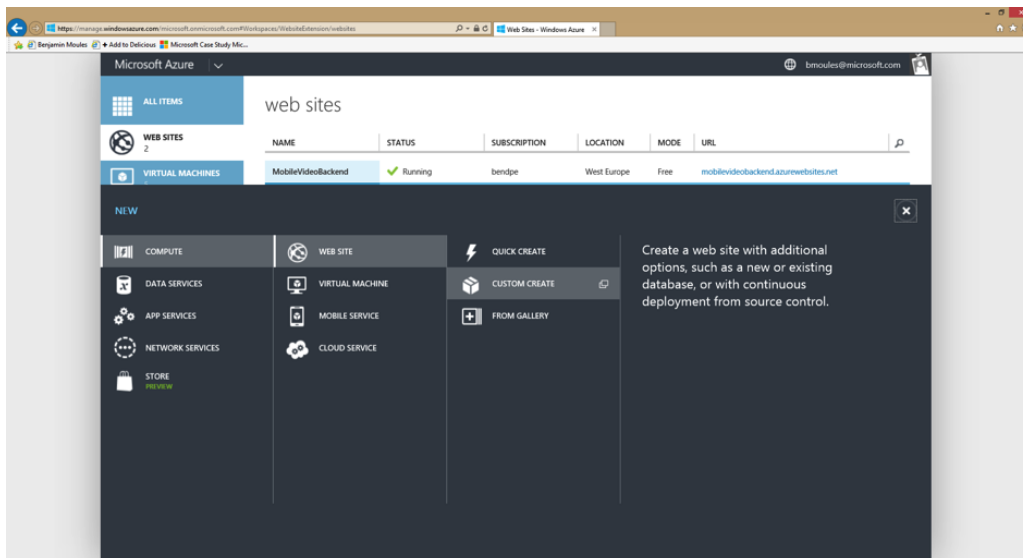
https://manage.windowsazure.com/microsoft.onmicrosoft.com#Workspaces/WebsiteExtension/websites

Web Sites - Windows Azure

Benjamin Moules

+ Add to Delicious

Microsoft Case Study Mic...

Microsoft Azure

bmoules@microsoft.com

ALL ITEMS

WEB SITES
2

VIRTUAL MACHINES

web sites

| NAME | STATUS | SUBSCRIPTION | LOCATION | MODE | URL |
|---|---|---|---|---|---|
| MobileVideoBackend | Running | bendpe | West Europe | Free | mobilevideobackend.azurewebsites.net |

NEW

COMPUTE

DATA SERVICES

APP SERVICES

NETWORK SERVICES

STORE
PREVIEW

WEB SITE

VIRTUAL MACHINE

MOBILE SERVICE

CLOUD SERVICE

QUICK CREATE

CUSTOM CREATE

FROM GALLERY

Create a web site with additional options, such as a new or existing database, or with continuous deployment from source control.